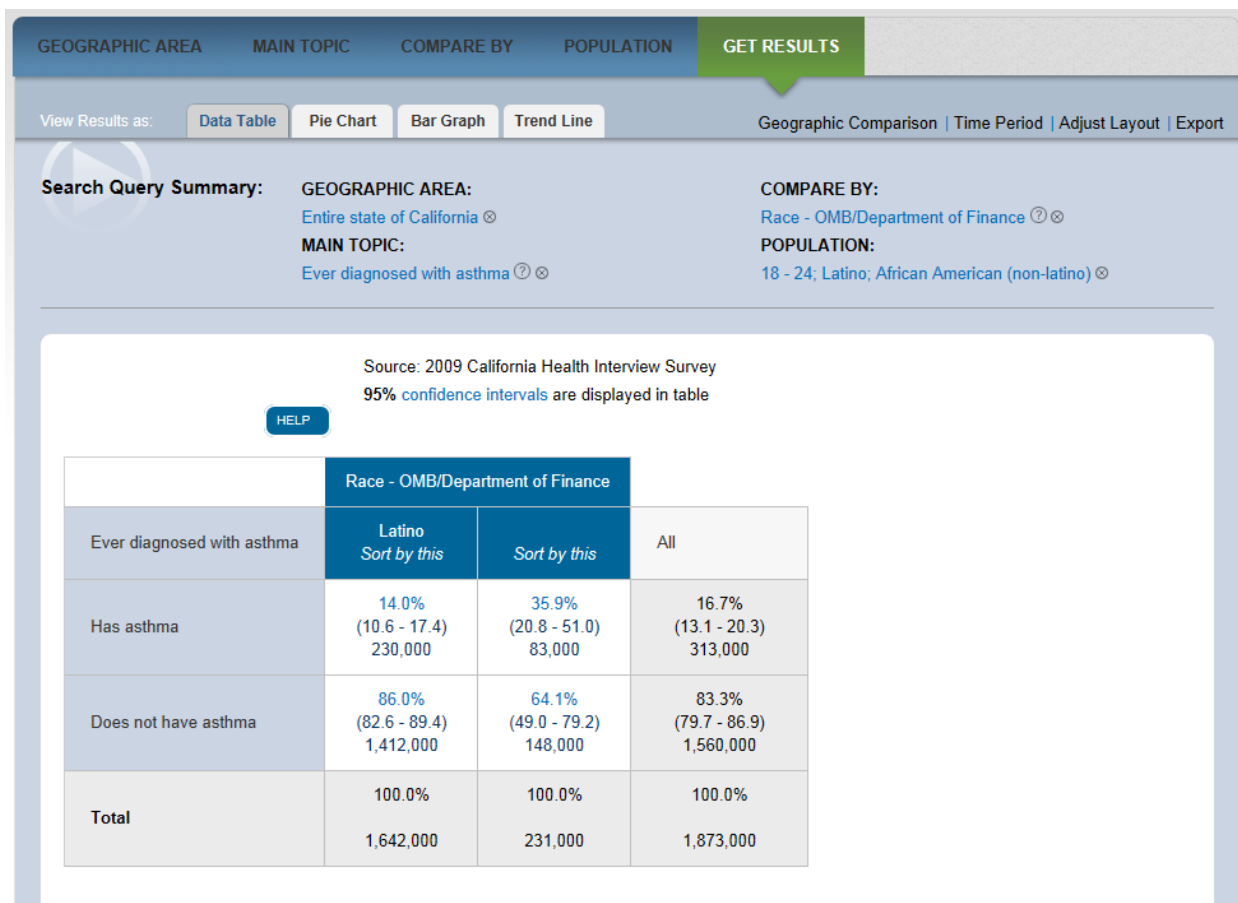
GEOGRAPHIC AREA MAIN TOPIC COMPARE BY POPULATION GET RESULTS

View Results as: Data Table Pie Chart Bar Graph Trend Line

Geographic Comparison | Time Period | Adjust Layout | Export

Search Query Summary:

GEOGRAPHIC AREA:
Entire state of California

MAIN TOPIC:
Ever diagnosed with asthma

COMPARE BY:
Race - OMB/Department of Finance

POPULATION:
18 - 24; Latino; African American (non-latino)

Source: 2009 California Health Interview Survey
95% confidence intervals are displayed in table

HELP

| | Race - OMB/Department of Finance | | |
|---|---|---|---|
| Ever diagnosed with asthma | Latino Sort by this | Sort by this | All |
| Has asthma | 14.0% (10.6 - 17.4) 230,000 | 35.9% (20.8 - 51.0) 83,000 | 16.7% (13.1 - 20.3) 313,000 |
| Does not have asthma | 86.0% (82.6 - 89.4) 1,412,000 | 64.1% (49.0 - 79.2) 148,000 | 83.3% (79.7 - 86.9) 1,560,000 |
| Total | 100.0% 1,642,000 | 100.0% 231,000 | 100.0% 1,873,000 |